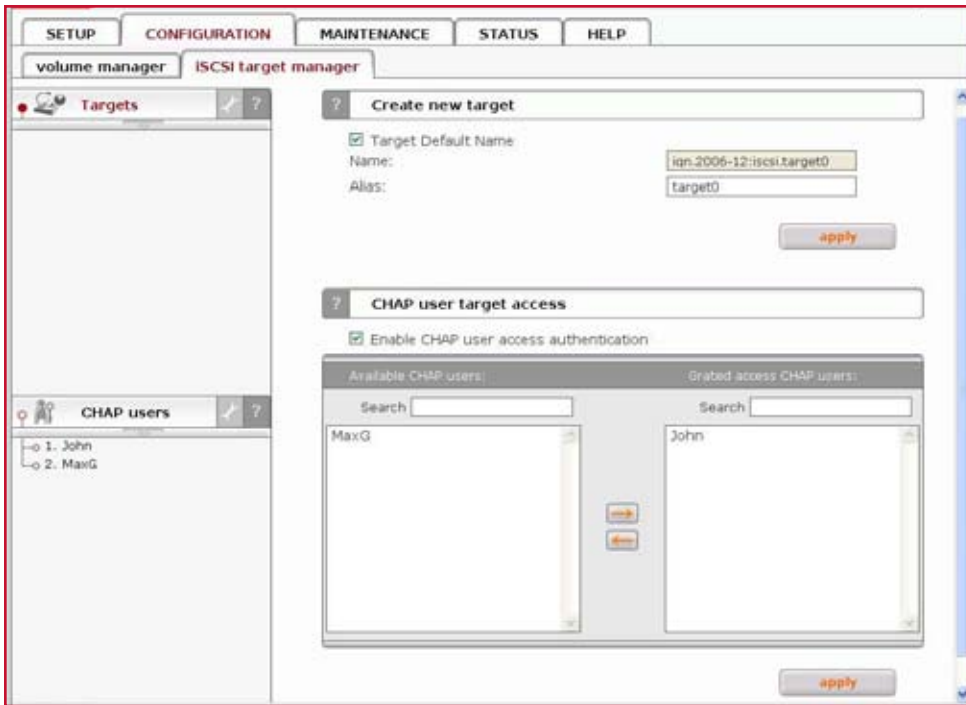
SETUP CONFIGURATION MAINTENANCE STATUS HELP

volume manager iSCSI target manager

Targets ?

CHAP users ?

1. John
2. MaxG

? Create new target

☑ Target Default Name
Name: iqn.2006-12:iscsi.target0
Alias: target0

apply

? CHAP user target access

☑ Enable CHAP user access authentication

Available CHAP users:
Search
MaxG

Grated access CHAP users:
Search
John

apply